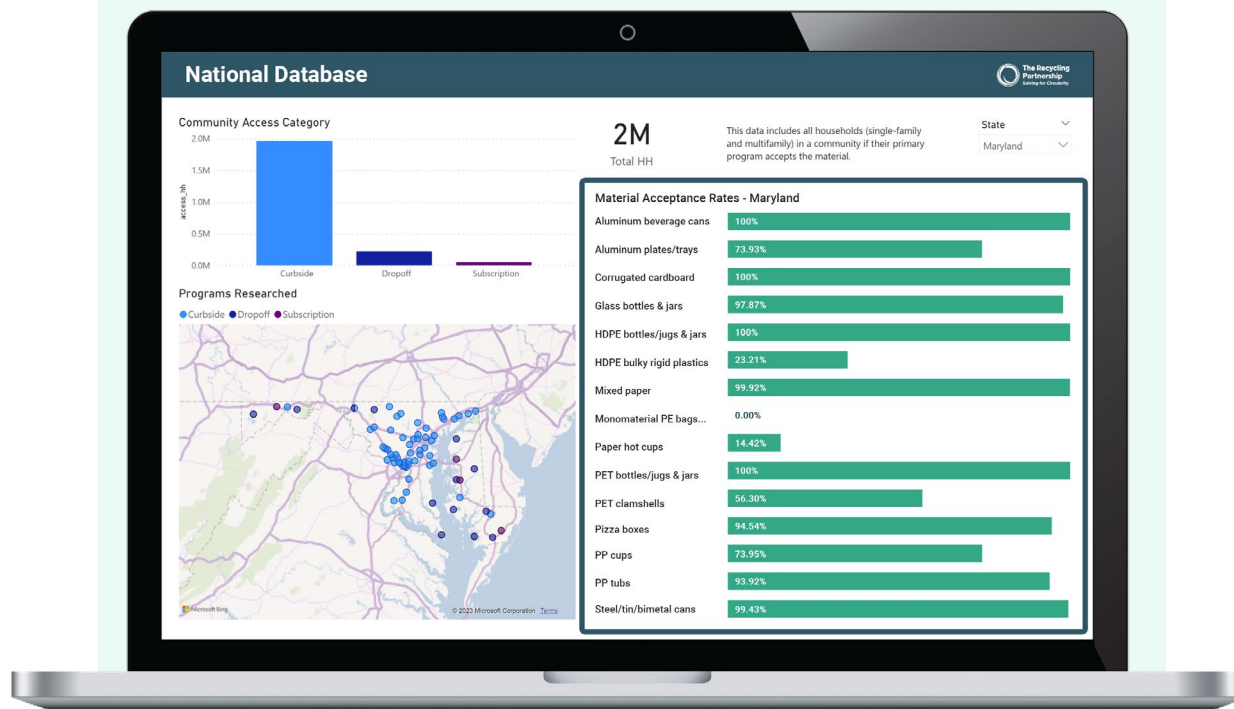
National Database

The Recycling Partnership
Solving for Circularity

Community Access Category

2.0M
1.5M
1.0M
0.5M
0.0M

access_hh

Curbside
Dropoff
Subscription

2M
Total HH

This data includes all households (single-family and multifamily) in a community if their primary program accepts the material.

State
Maryland

Programs Researched
Curbside Dropoff Subscription

Microsoft Bing
© 2023 Microsoft Corporation Terms

Material Acceptance Rates - Maryland

| | |
|---|---|
| Aluminum beverage cans | 100% |
| Aluminum plates/trays | 73.93% |
| Corrugated cardboard | 100% |
| Glass bottles & jars | 97.87% |
| HDPE bottles/jugs & jars | 100% |
| HDPE bulky rigid plastics | 23.21% |
| Mixed paper | 99.92% |
| Monomaterial PE bags... | 0.00% |
| Paper hot cups | 14.42% |
| PET bottles/jugs & jars | 100% |
| PET clamshells | 56.30% |
| Pizza boxes | 94.54% |
| PP cups | 73.95% |
| PP tubs | 93.92% |
| Steel/tin/bimetal cans | 99.43% |